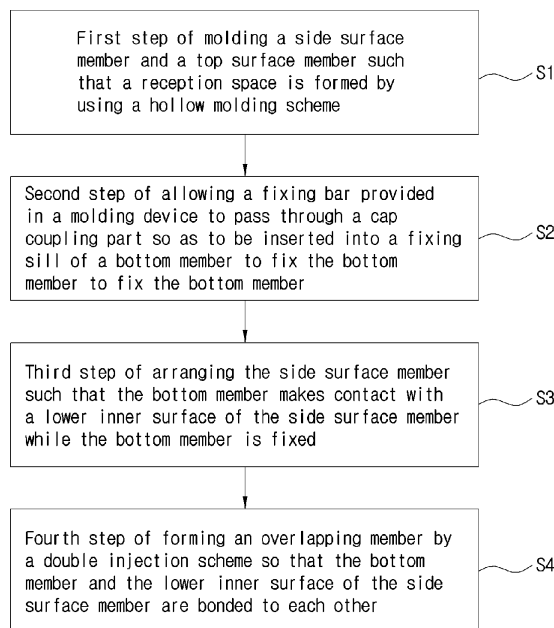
First step of molding a side surface member and a top surface member such that a reception space is formed by using a hollow molding scheme

S1

Second step of allowing a fixing bar provided in a molding device to pass through a cap coupling part so as to be inserted into a fixing sill of a bottom member to fix the bottom member to fix the bottom member

S2

Third step of arranging the side surface member such that the bottom member makes contact with a lower inner surface of the side surface member while the bottom member is fixed

S3

Fourth step of forming an overlapping member by a double injection scheme so that the bottom member and the lower inner surface of the side surface member are bonded to each other

S4